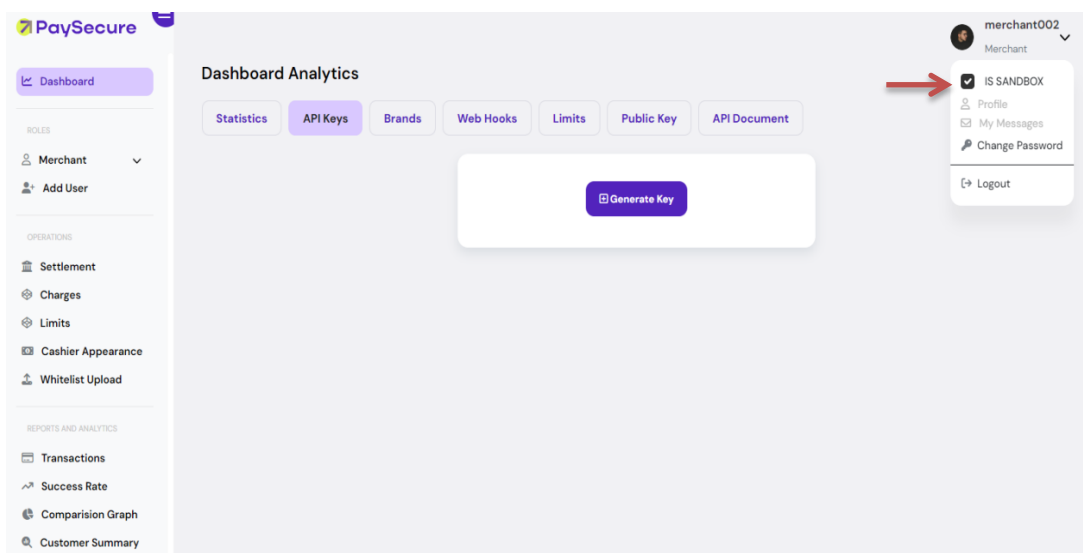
PaySecure

Dashboard

ROLES

Merchant

Add User

OPERATIONS

Settlement

Charges

Limits

Cashier Appearance

Whitelist Upload

REPORTS AND ANALYTICS

Transactions

Success Rate

Comparision Graph

Customer Summary

Dashboard Analytics

Statistics | API Keys | Brands | Web Hooks | Limits | Public Key | API Document

Generate Key

merchant002
Merchant

IS SANDBOX
Profile
My Messages
Change Password
Logout